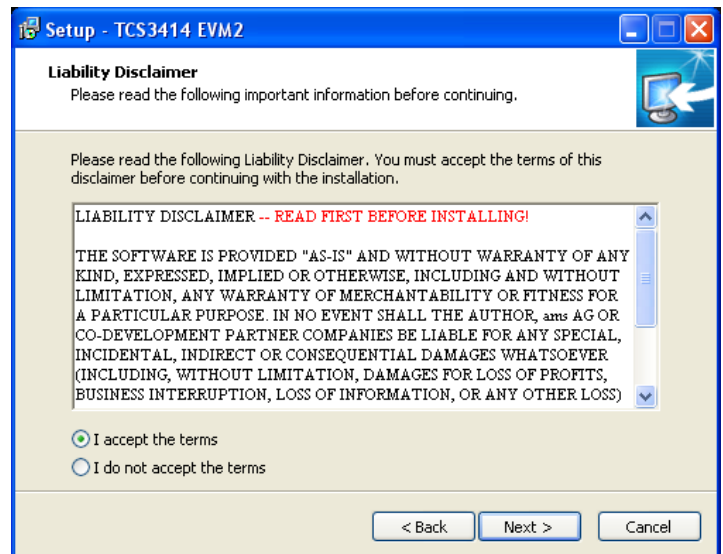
Setup - TCS3414 EVM2

Liability Disclaimer
Please read the following important information before continuing.

Please read the following Liability Disclaimer. You must accept the terms of this disclaimer before continuing with the installation.

LIABILITY DISCLAIMER -- READ FIRST BEFORE INSTALLING!

THE SOFTWARE IS PROVIDED "AS-IS" AND WITHOUT WARRANTY OF ANY KIND, EXPRESSED, IMPLIED OR OTHERWISE, INCLUDING AND WITHOUT LIMITATION, ANY WARRANTY OF MERCHANTABILITY OR FITNESS FOR A PARTICULAR PURPOSE. IN NO EVENT SHALL THE AUTHOR, ams AG OR CO-DEVELOPMENT PARTNER COMPANIES BE LIABLE FOR ANY SPECIAL, INCIDENTAL, INDIRECT OR CONSEQUENTIAL DAMAGES WHATSOEVER (INCLUDING, WITHOUT LIMITATION, DAMAGES FOR LOSS OF PROFITS, BUSINESS INTERRUPTION, LOSS OF INFORMATION, OR ANY OTHER LOSS)

I accept the terms
I do not accept the terms

< Back
Next >
Cancel